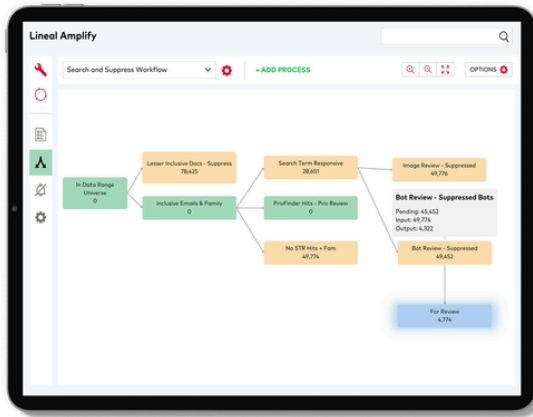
Lineal Amplify

Search and Suppress Workflow

+ ADD PROCESS

OPTIONS

In Data Range Universe
0

Lesser Inclusive Docs - Suppress
78,425

Inclusive Emails & Family
0

Search Term Responsive
28,651

PrivFinder Hits - Priv Review
0

No STR Hits + Fam
49,774

Image Review - Suppressed
49,776

Bot Review - Suppressed Bots

Pending: 45,452
Input: 49,774
Output: 4,322

Bot Review - Suppressed
49,452

For Review
4,774